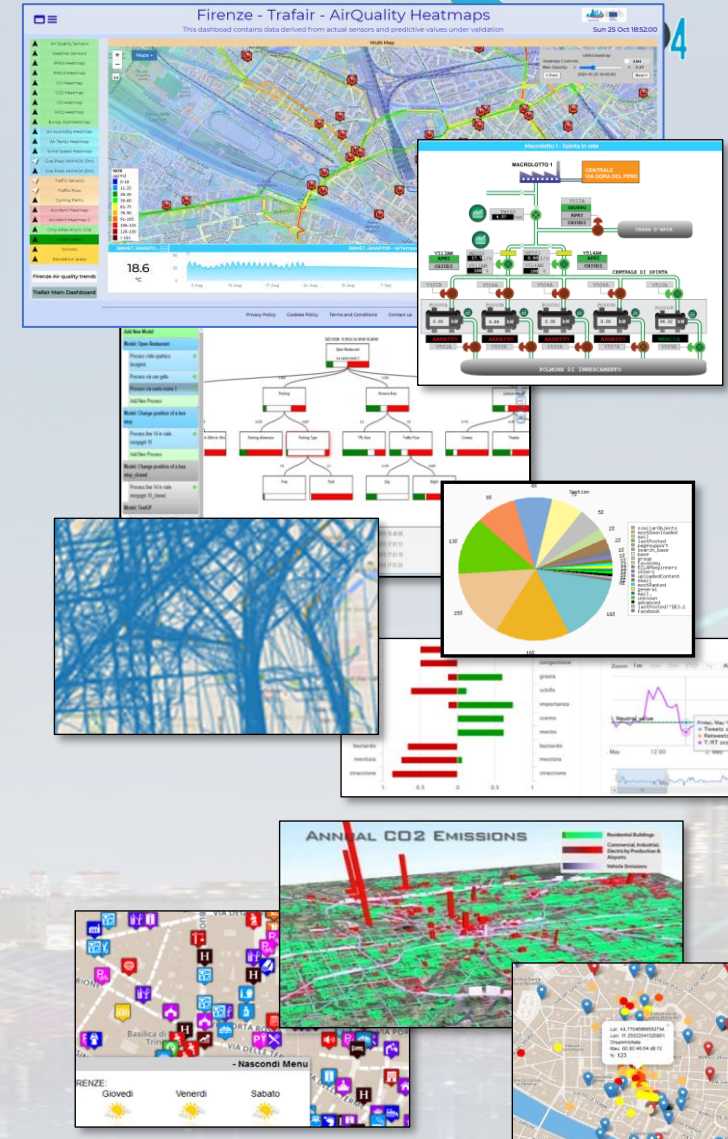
Firenze - Trafair - AirQuality Heatmaps

This dashboard contains data derived from actual sensors and predictive values under validation

Sun 25 Oct 18:52:00

Multi Map

Firenze Air quality trends

Trafair Main Dashboard

18.6

Privacy Policy

Cookies Policy

Terms and Conditions

Contact us

Macrolotto 1 - Spinta in rete

MACROLOTTO 1

CENTRALE VIA GORA DEL PERO

CASSA D'ARIA

CENTRALE DI SPINTA

POLMONE DI INNESCAMENTO

Add New Model

Model: Open Restaurant

Add New Process

Model: Change position of a bus stop

Add New Process

Model: Change position of a bus stop_closed

Model: TestGP

Parking

Parking Type

Free

Paid

congestione

grazia

schifo

importanza

cosmo

merito

bastardo

mestizia

straccione

0.5

0

Zoom 1m

Neutral_value

May

12:00

Annual CO2 Emissions

Residential Buildings

Commercial, Industrial, Electricity Production & Airports

Vehicle Emissions

Basilica di

- Nascondi Menu

RENZE:

Giovedì

Venerdì

Sabato

N: 123